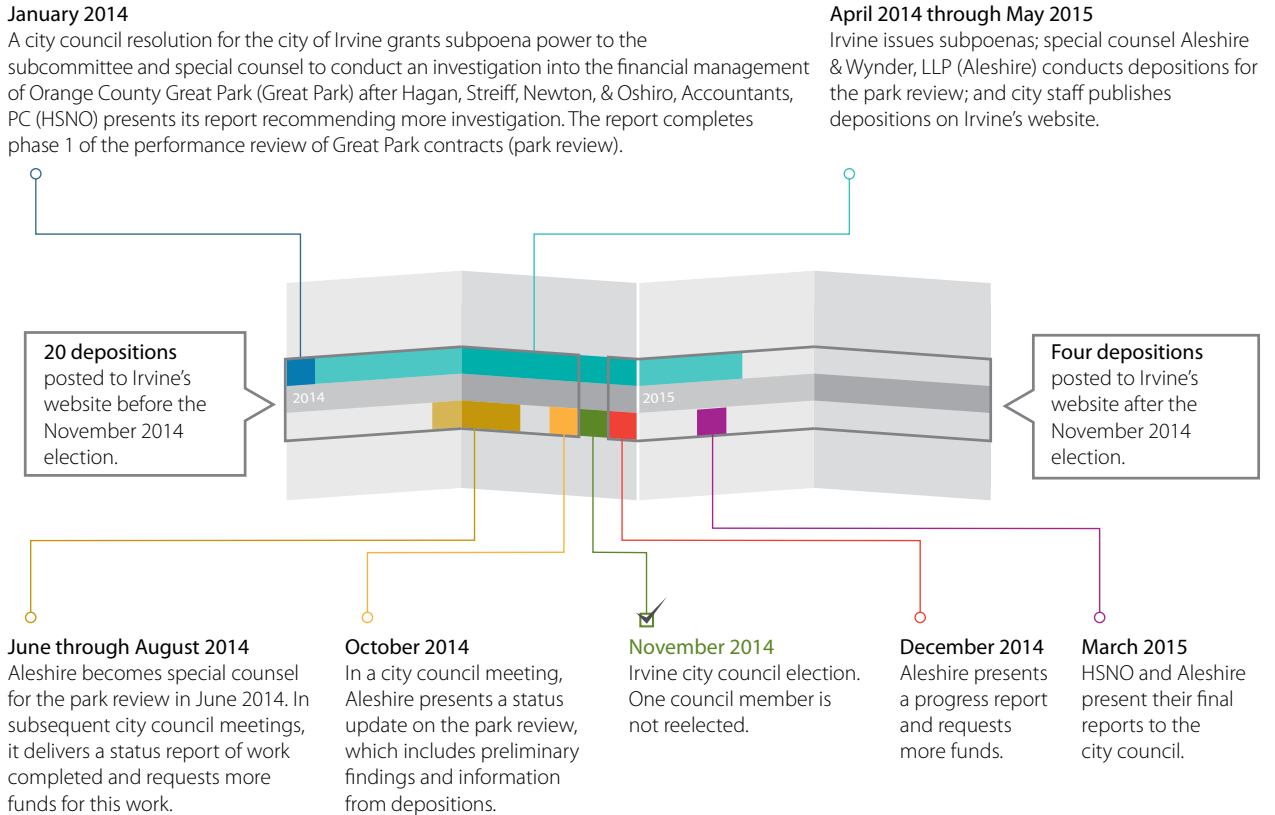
January 2014
A city council resolution for the city of Irvine grants subpoena power to the subcommittee and special counsel to conduct an investigation into the financial management of Orange County Great Park (Great Park) after Hagan, Streiff, Newton, & Oshiro, Accountants, PC (HSNO) presents its report recommending more investigation. The report completes phase 1 of the performance review of Great Park contracts (park review).

April 2014 through May 2015
Irvine issues subpoenas; special counsel Aleshire & Wynder, LLP (Aleshire) conducts depositions for the park review; and city staff publishes depositions on Irvine's website.

20 depositions posted to Irvine's website before the November 2014 election.

2014

2015

Four depositions posted to Irvine's website after the November 2014 election.

June through August 2014
Aleshire becomes special counsel for the park review in June 2014. In subsequent city council meetings, it delivers a status report of work completed and requests more funds for this work.

October 2014
In a city council meeting, Aleshire presents a status update on the park review, which includes preliminary findings and information from depositions.

November 2014
Irvine city council election. One council member is not reelected.

December 2014
Aleshire presents a progress report and requests more funds.

March 2015
HSNO and Aleshire present their final reports to the city council.